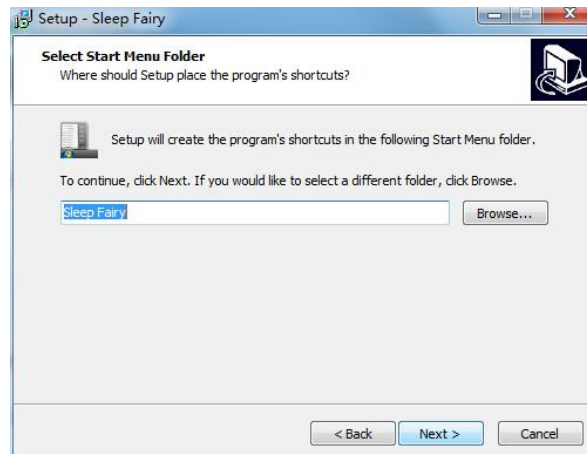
Setup - Sleep Fairy

Select Start Menu Folder
Where should Setup place the program's shortcuts?

Setup will create the program's shortcuts in the following Start Menu folder.

To continue, click Next. If you would like to select a different folder, click Browse.

Sleep Fairy

Browse...

< Back

Next >

Cancel